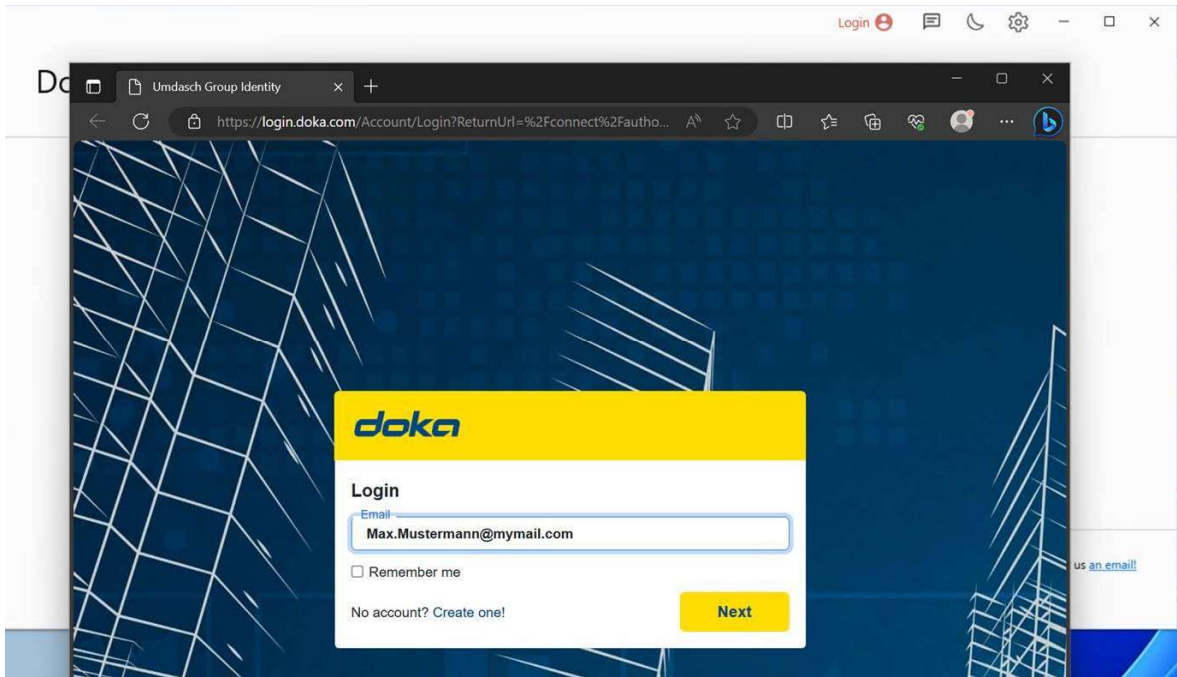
Login

Do

Umdasch Group Identity

https://login.doka.com/Account/Login?ReturnUrl=%2Fconnect%2Fautho...

doka

Login

Email

Max.Mustermann@mymail.com

Remember me

No account? Create one!

Next

us an email!